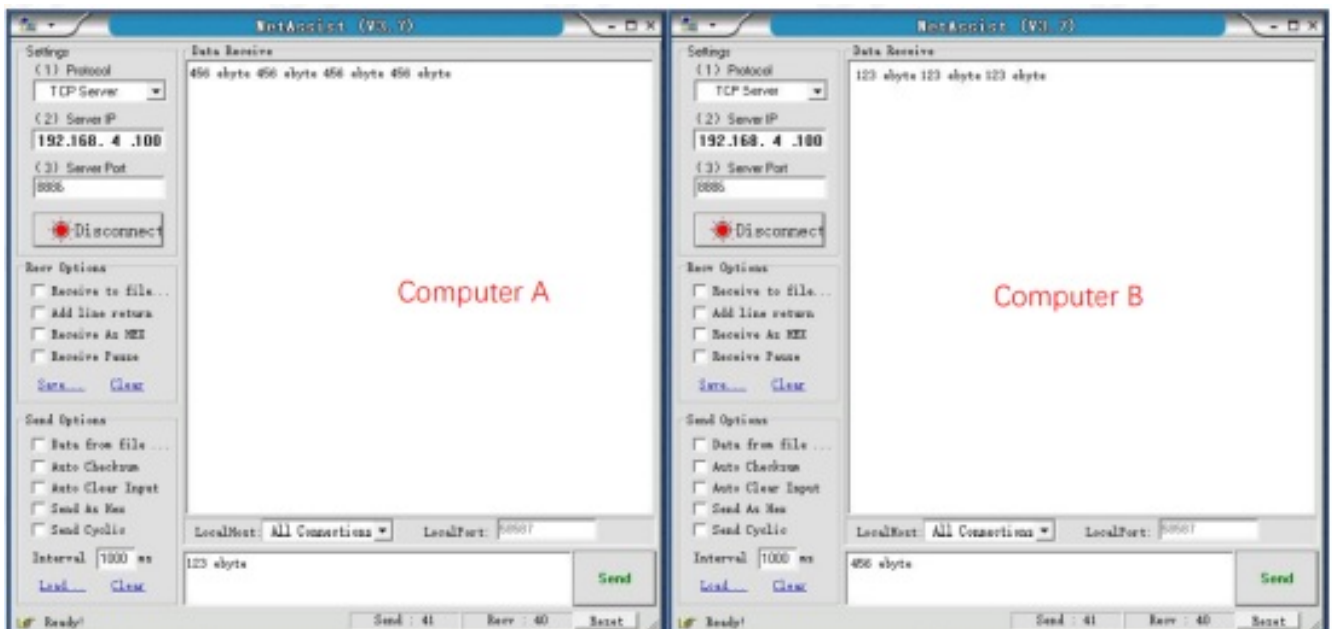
NetAssist (V3.7)

Settings
(1) Protocol
TCP Server
(2) Server IP
192.168. 4 .100
(3) Server Port
8886
Disconnect

Recv Options
Receive to file...
Add line return
Receive As HEX
Receive Pause
Save... Clear

Send Options
Data from file ...
Auto Checksum
Auto Clear Input
Send As Hex
Send Cyclic
Interval 1000 ms
Load... Clear

Data Receive
456 ebyte 456 ebyte 456 ebyte 456 ebyte

Computer A

LocalHost: All Connections LocalPort: 58587

123 ebyte

Send

Ready! Send : 41 Recv : 40 Reset

NetAssist (V3.7)

Settings
(1) Protocol
TCP Server
(2) Server IP
192.168. 4 .100
(3) Server Port
8886
Disconnect

Recv Options
Receive to file...
Add line return
Receive As HEX
Receive Pause
Save... Clear

Send Options
Data from file ...
Auto Checksum
Auto Clear Input
Send As Hex
Send Cyclic
Interval 1000 ms
Load... Clear

Data Receive
123 ebyte 123 ebyte 123 ebyte

Computer B

LocalHost: All Connections LocalPort: 58587

456 ebyte

Send

Ready! Send : 41 Recv : 40 Reset